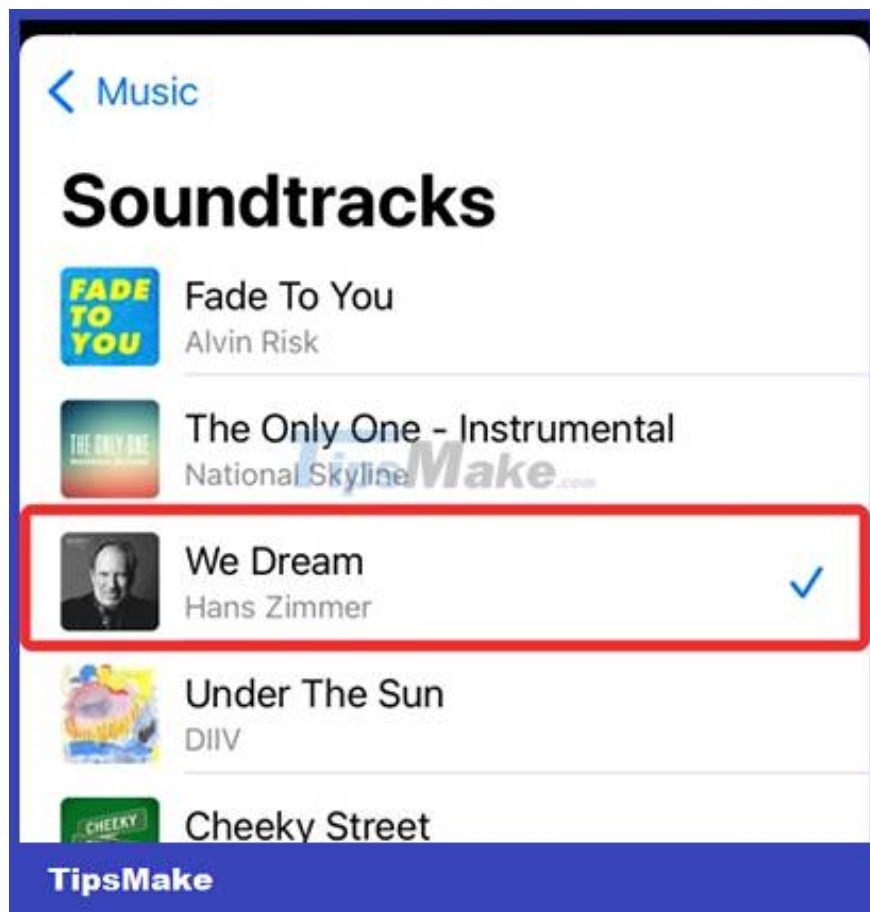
< Music

Soundtracks

FADE TO YOU

Fade To You
Alvin Risk

THE ONLY ONE

The Only One - Instrumental
National Skyline

TipsMake.com

We Dream
Hans Zimmer

Under The Sun
DIIV

CHEEKY

Cheeky Street

TipsMake